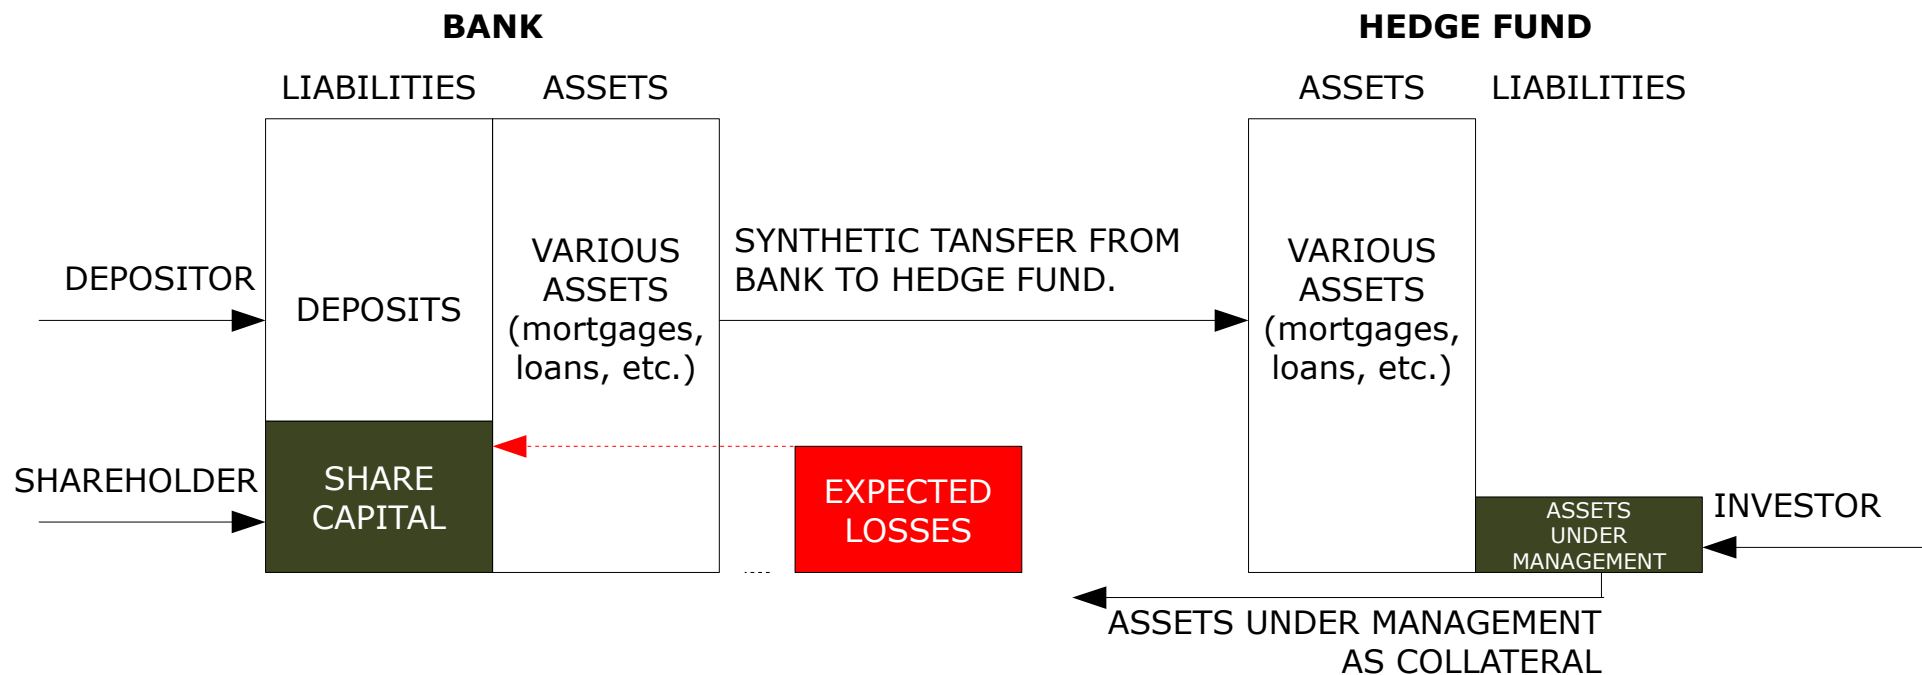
BANK

LIABILITIES ASSETS

DEPOSITOR

DEPOSITS

VARIOUS ASSETS (mortgages, loans, etc.)

SHAREHOLDER

SHARE CAPITAL

SYNTHETIC TANSFER FROM BANK TO HEDGE FUND.

EXPECTED LOSSES

HEDGE FUND

ASSETS LIABILITIES

VARIOUS ASSETS (mortgages, loans, etc.)

ASSETS UNDER MANAGEMENT

INVESTOR

ASSETS UNDER MANAGEMENT AS COLLATERAL